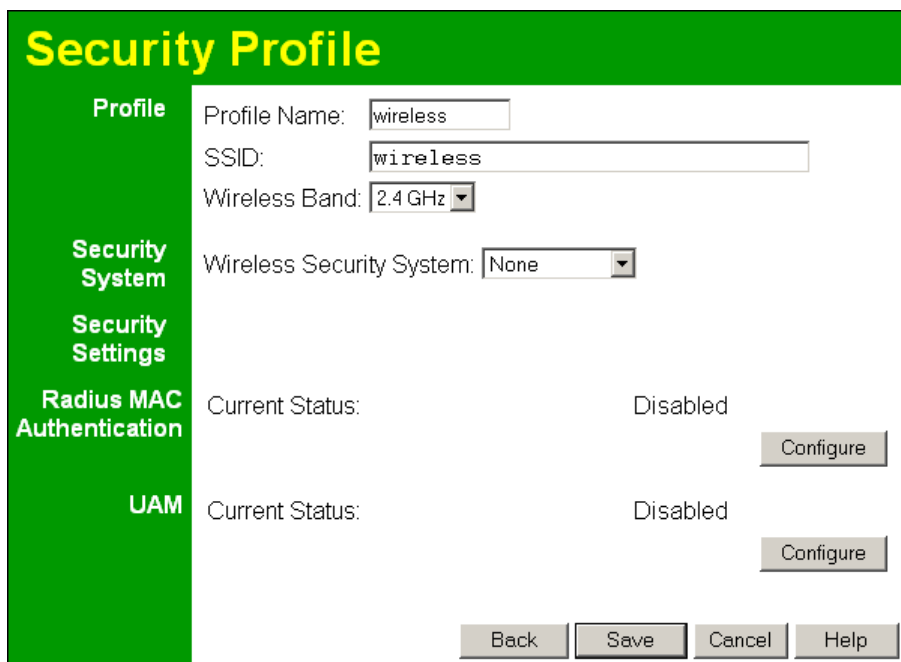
Security Profile

Profile
Profile Name: wireless
SSID: wireless
Wireless Band: 2.4 GHz

Security System
Wireless Security System: None

Security Settings

Radius MAC Authentication
Current Status: Disabled
Configure

UAM
Current Status: Disabled
Configure

Back Save Cancel Help